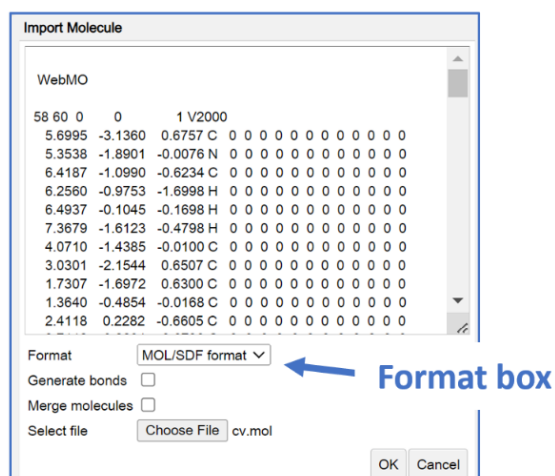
Import Molecule

WebMO

58 60 0 0 1 V2000
5.6995 -3.1360 0.6757 C 0 0 0 0 0 0 0 0 0 0 0 0
5.3538 -1.8901 -0.0076 N 0 0 0 0 0 0 0 0 0 0 0 0
6.4187 -1.0990 -0.6234 C 0 0 0 0 0 0 0 0 0 0 0 0
6.2560 -0.9753 -1.6998 H 0 0 0 0 0 0 0 0 0 0 0 0
6.4937 -0.1045 -0.1698 H 0 0 0 0 0 0 0 0 0 0 0 0
7.3679 -1.6123 -0.4798 H 0 0 0 0 0 0 0 0 0 0 0 0
4.0710 -1.4385 -0.0100 C 0 0 0 0 0 0 0 0 0 0 0 0
3.0301 -2.1544 0.6507 C 0 0 0 0 0 0 0 0 0 0 0 0
1.7307 -1.6972 0.6300 C 0 0 0 0 0 0 0 0 0 0 0 0
1.3640 -0.4854 -0.0168 C 0 0 0 0 0 0 0 0 0 0 0 0
2.4118 0.2282 -0.6605 C 0 0 0 0 0 0 0 0 0 0 0 0

Format MOL/SDF format
Generate bonds
Merge molecules
Select file Choose File cv.mol
OK Cancel

Format box